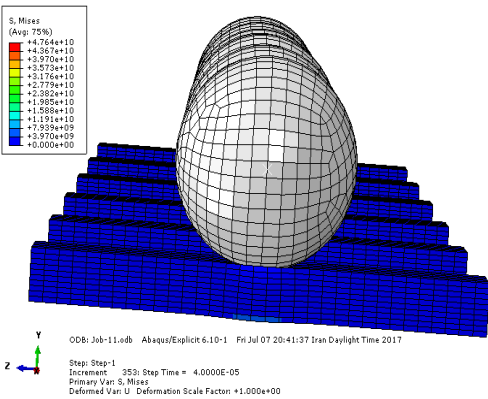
S, Mises
(Avg: 75%)
+4.764e+10
+4.367e+10
+3.970e+10
+3.573e+10
+3.176e+10
+2.779e+10
+2.382e+10
+1.985e+10
+1.588e+10
+1.191e+10
+7.939e+09
+3.970e+09
+0.000e+00

Y
Z
X

ODB: Job-11.odb Abaqus/Explicit 6.10-1 Fri Jul 07 20:41:37 Iran Daylight Time 2017

Step: Step-1
Increment 353: Step Time = 4.0000E-05
Primary Var: S, Mises
Deformed Var: U Deformation Scale Factor: +1.000e+00